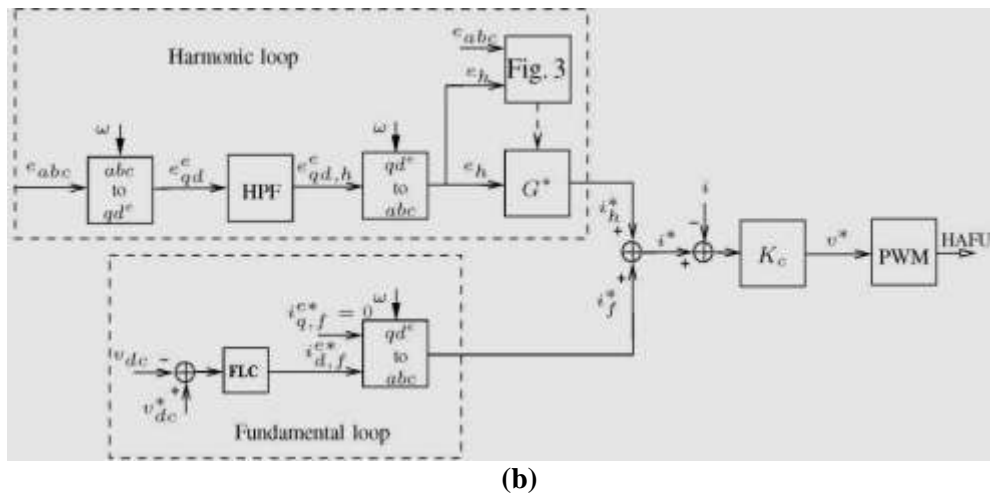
Harmonic loop

$e_{abc}$

Fig. 3

$e_h$

$\omega$

$e_{abc}$

$abc$ to $qd^e$

$e_{qd}^e$

HPF

$e_{qd,h}^e$

$\omega$

$qd^e$ to $abc$

$e_h$

$G^*$

$i_h^*$

+

$i^*$

+

-

$i$

$K_c$

$v^*$

PWM

HAFU

+

$i_f^*$

$\omega$

$i_{q,f}^{e*} = 0$

$i_{d,f}^{e*}$

$qd^e$ to $abc$

$v_{dc}$

-

+

$v_{dc}^*$

FLC

Fundamental loop

(b)